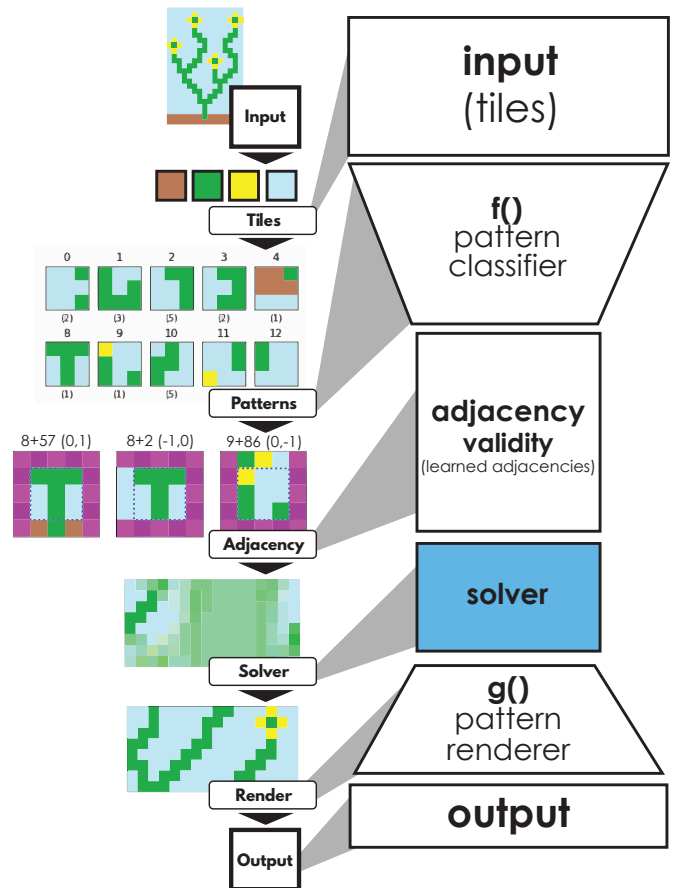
Input

Tiles

0 1 2 3 4
(2) (3) (5) (2) (1)
8 9 10 11 12
(1) (1) (5) (1)

Patterns

8+57 (0,1) 8+2 (-1,0) 9+86 (0,-1)

Adjacency

Solver

Render

Output

input
(tiles)

f()
pattern
classifier

adjacency
validity
(learned adjacencies)

solver

g()
pattern
renderer

output